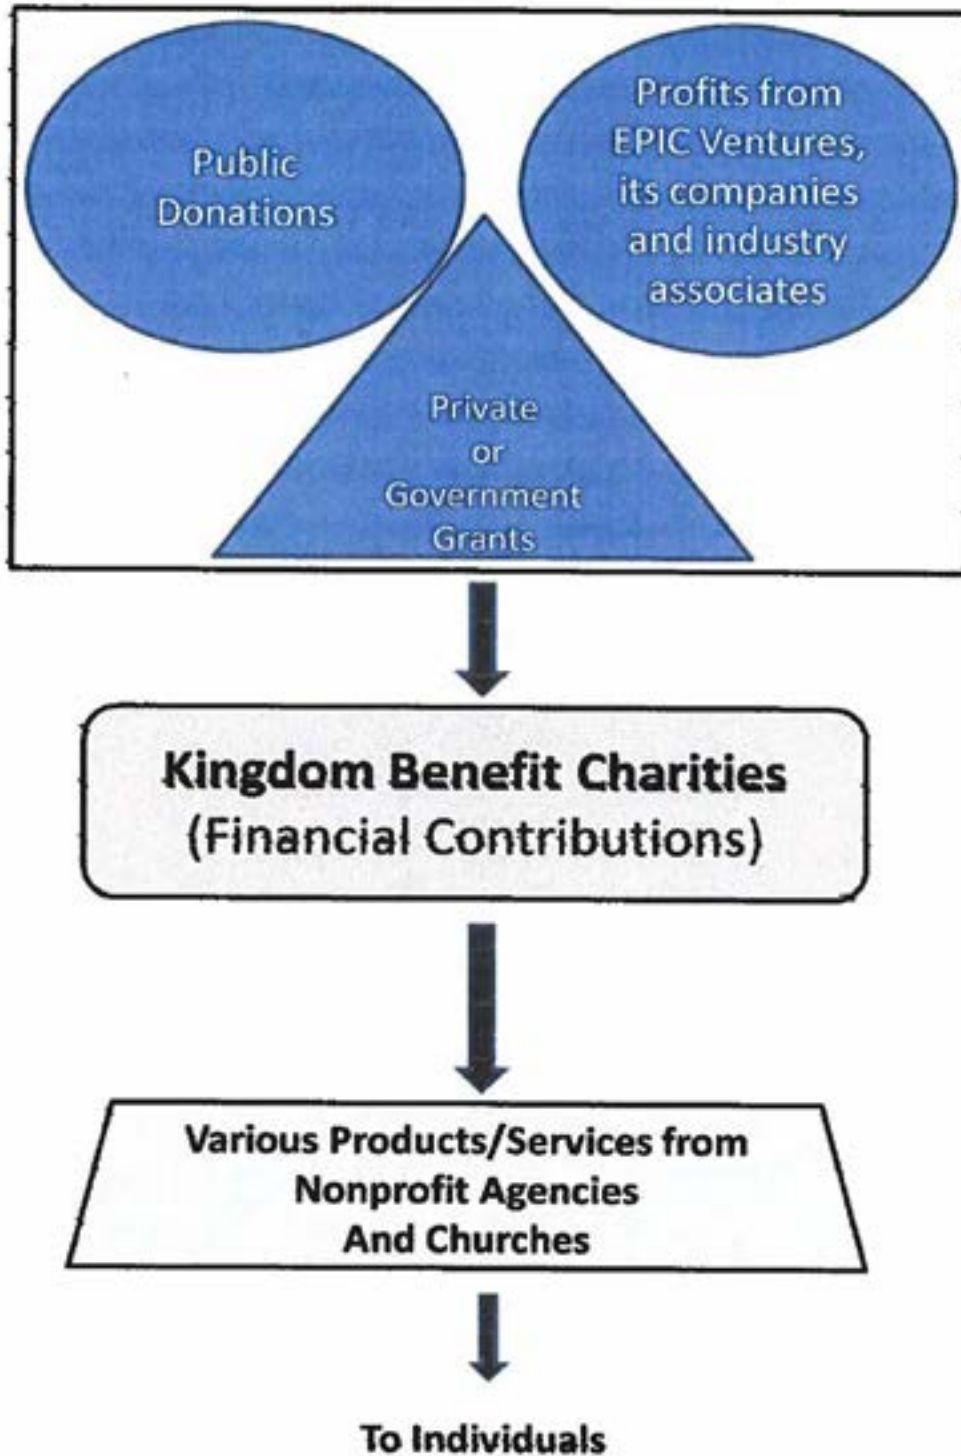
Public Donations

Profits from EPIC Ventures, its companies and industry associates

Private or Government Grants

Kingdom Benefit Charities
(Financial Contributions)

Various Products/Services from Nonprofit Agencies And Churches

To Individuals